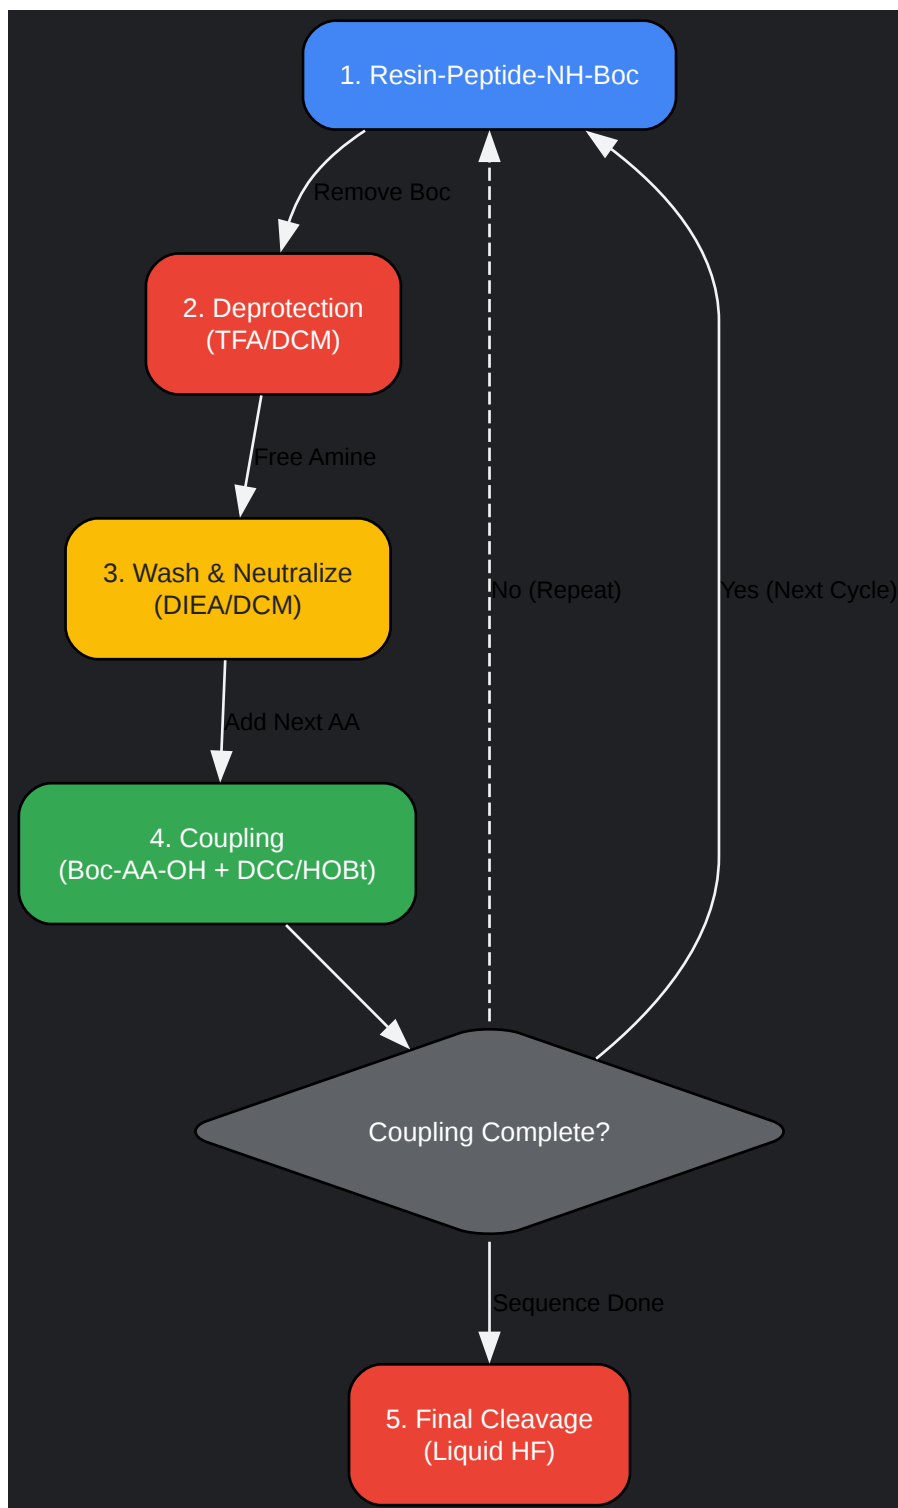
1. Resin-Peptide-NH-Boc

Remove Boc

2. Deprotection (TFA/DCM)

Free Amine

3. Wash & Neutralize (DIEA/DCM)

Add Next AA

4. Coupling (Boc-AA-OH + DCC/HOBt)

No (Repeat)

Yes (Next Cycle)

Coupling Complete?

Sequence Done

5. Final Cleavage (Liquid HF)